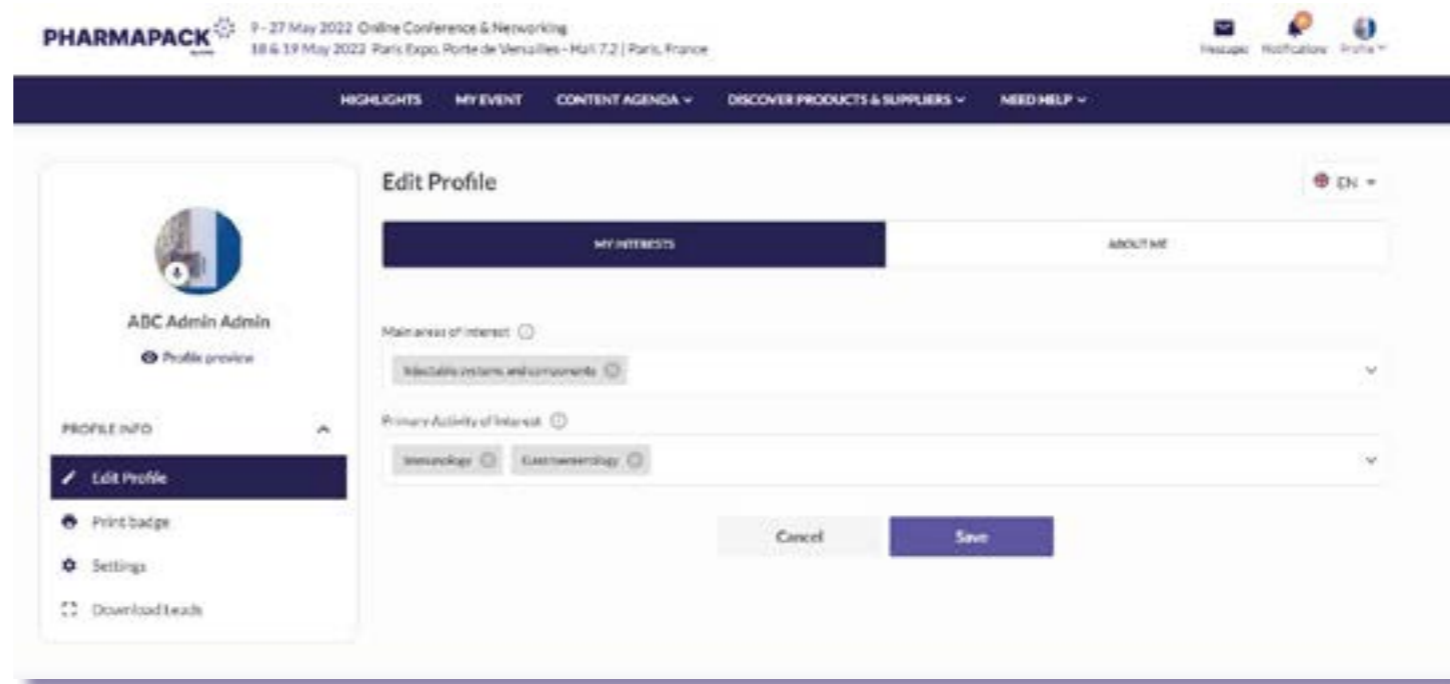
PHARMAPACK

9 - 27 May 2022 Online Conference & Networking
18 & 19 May 2022 Paris Expo, Porte de Versailles - Hall 7.2 | Paris, France

Messages Notifications Profile

HIGHLIGHTS MY EVENT CONTENT AGENDA MEDICAL PRODUCTS & SUPPLIERS NEED HELP

ABC Admin Admin

Profile preview

PROFILE INFO

Edit Profile

Print badge

Settings

Download leads

Edit Profile

EN

MY INTERESTS

ABOUT ME

Main areas of interest

Injectable systems and components

Primary Activity of Interest

Immunology Gastroenterology

Cancel

Save